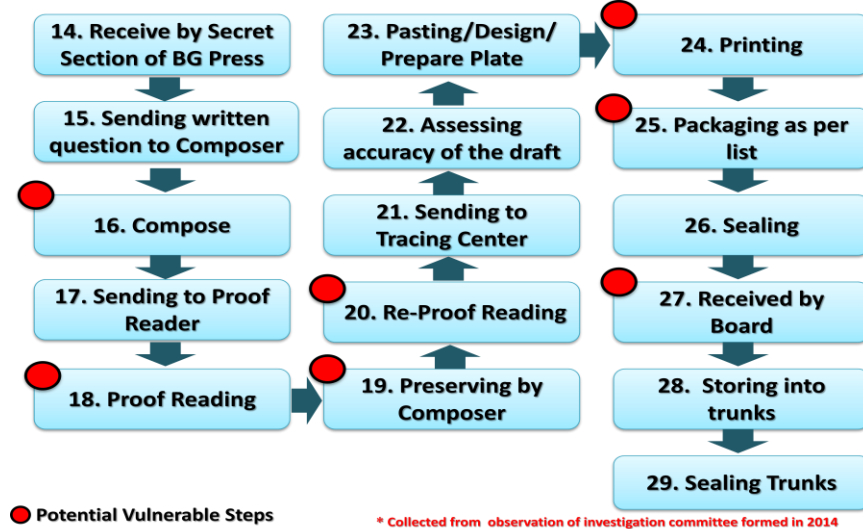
14. Receive by Secret Section of BG Press

15. Sending written question to Composer

16. Compose

17. Sending to Proof Reader

18. Proof Reading

19. Preserving by Composer

20. Re-Proof Reading

21. Sending to Tracing Center

22. Assessing accuracy of the draft

23. Pasting/Design/ Prepare Plate

24. Printing

25. Packaging as per list

26. Sealing

27. Received by Board

28. Storing into trunks

29. Sealing Trunks

Potential Vulnerable Steps

* Collected from observation of investigation committee formed in 2014